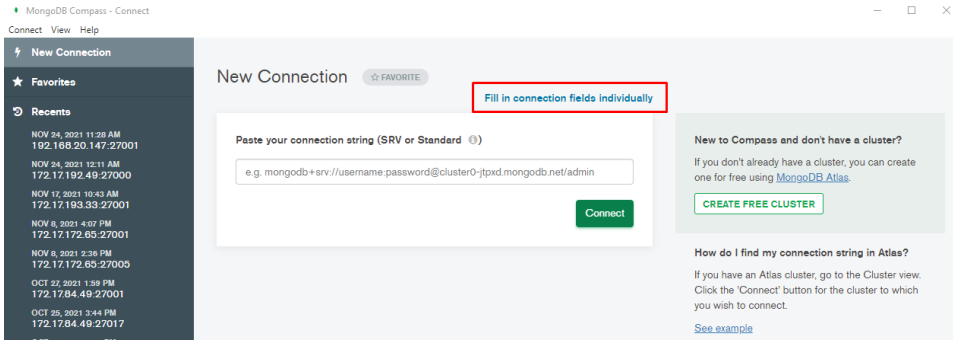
MongoDB Compass - Connect

Connect View Help

New Connection

Favorites

Recents

NOV 24, 2021 11:28 AM
192.168.20.147:27001

NOV 24, 2021 12:11 AM
172.17.192.49:27000

NOV 17, 2021 10:43 AM
172.17.193.33:27001

NOV 8, 2021 4:07 PM
172.17.172.65:27001

NOV 8, 2021 2:36 PM
172.17.172.65:27005

OCT 27, 2021 1:59 PM
172.17.84.49:27001

OCT 25, 2021 3:44 PM
172.17.84.49:27017

New Connection

☆ FAVORITE

Fill in connection fields individually

Paste your connection string (SRV or Standard ⓘ)

e.g. mongodb+srv://username:password@cluster0-jtpxd.mongodb.net/admin

Connect

New to Compass and don't have a cluster?

If you don't already have a cluster, you can create one for free using MongoDB Atlas.

CREATE FREE CLUSTER

How do I find my connection string in Atlas?

If you have an Atlas cluster, go to the Cluster view. Click the 'Connect' button for the cluster to which you wish to connect.

See example